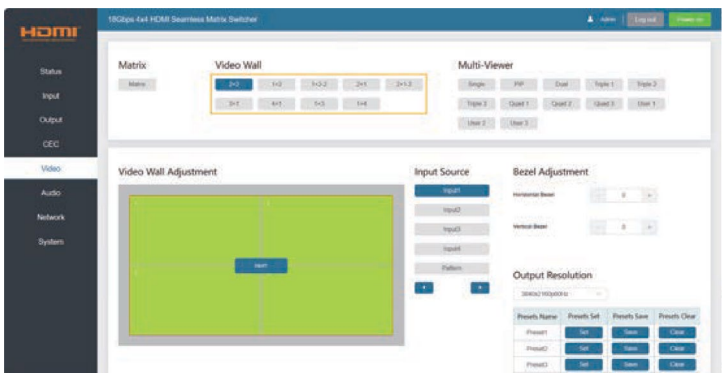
HDMI

18Gbps 4x4 HDMI Seamless Matrix Switcher

Admin Log out Power on

Status
Input
Output
CEC
Video
Audio
Network
System

Matrix
Matrix

Video Wall
2×2 1×2 1×2-2 2×1 2×1-2
3×1 4×1 1×3 1×4

Multi-Viewer
Single PIP Dual Triple 1 Triple 2
Triple 3 Quad 1 Quad 2 Quad 3 User 1
User 2 User 3

Video Wall Adjustment

1 2
3 4
Input1

Input Source
Input1
Input2
Input3
Input4
Pattern

Bezel Adjustment
Horizontal Bezel - 0 +
Vertical Bezel - 0 +

Output Resolution
3840x2160@60Hz

| Presets Name | Presets Set | Presets Save | Presets Clear |
|---|---|---|---|
| Preset1 | Set | Save | Clear |
| Preset2 | Set | Save | Clear |
| Preset3 | Set | Save | Clear |